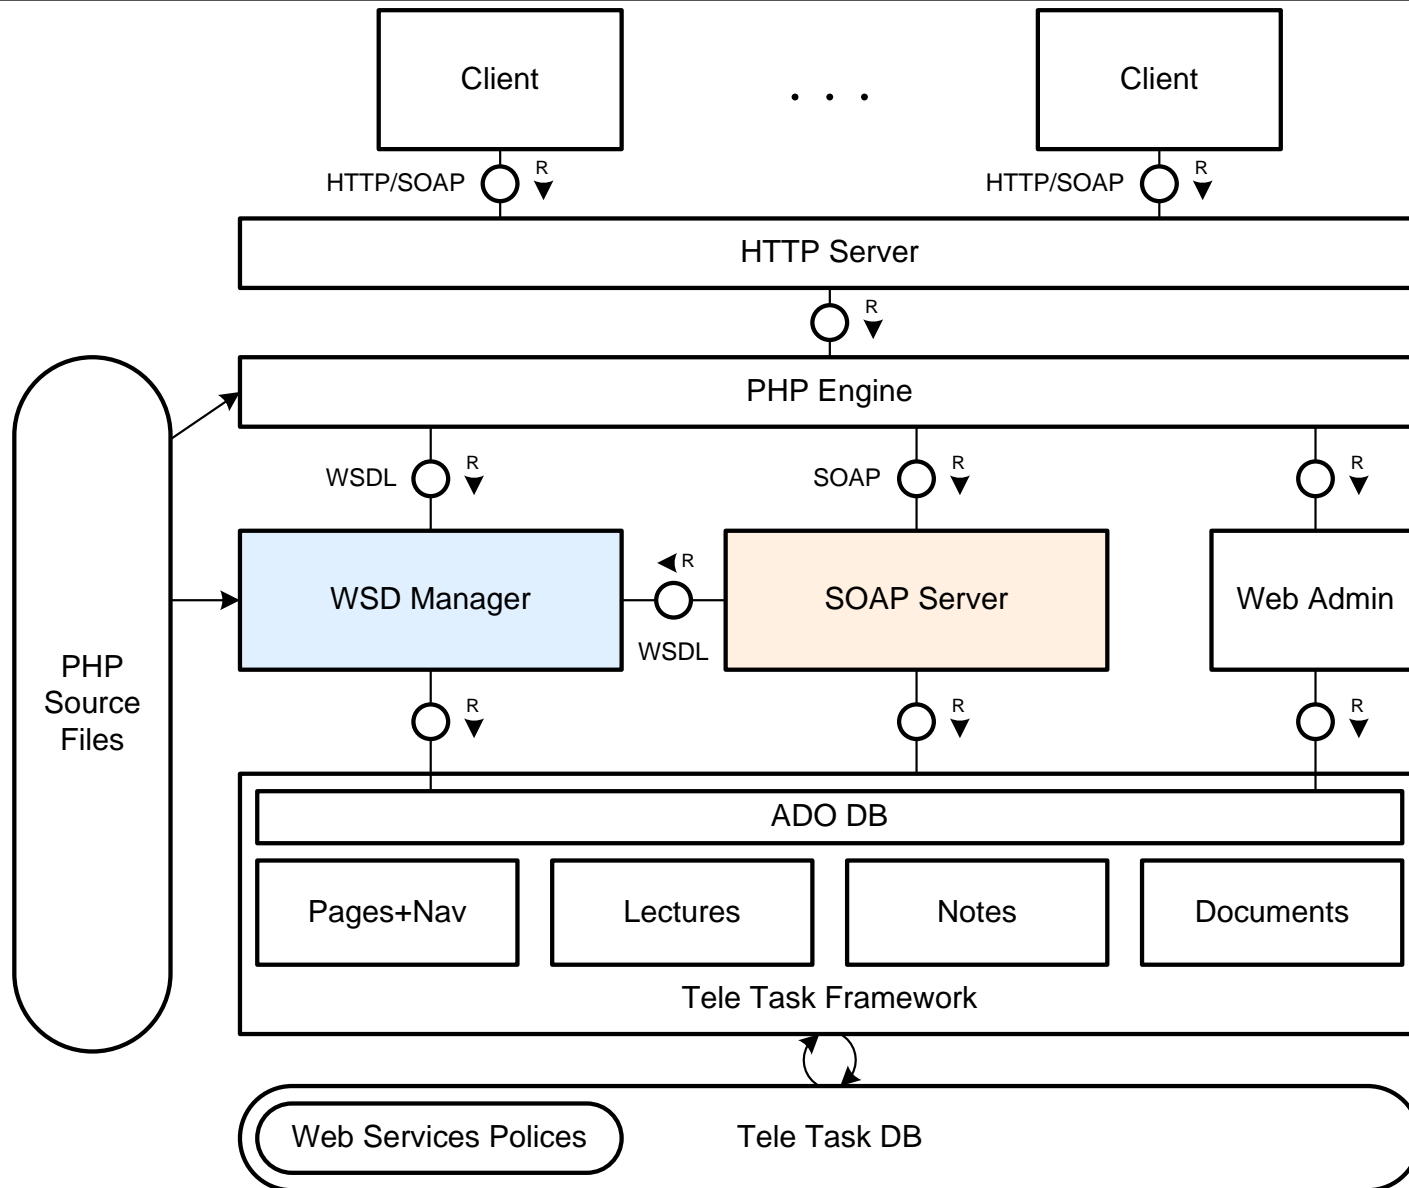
Client

. . .

Client

HTTP/SOAP R

HTTP/SOAP R

HTTP Server

R

PHP Engine

WSDL R

SOAP R

R

PHP Source Files

WSD Manager

R

WSDL

SOAP Server

Web Admin

R

R

R

ADO DB

Pages+Nav

Lectures

Notes

Documents

Tele Task Framework

Web Services Polices

Tele Task DB